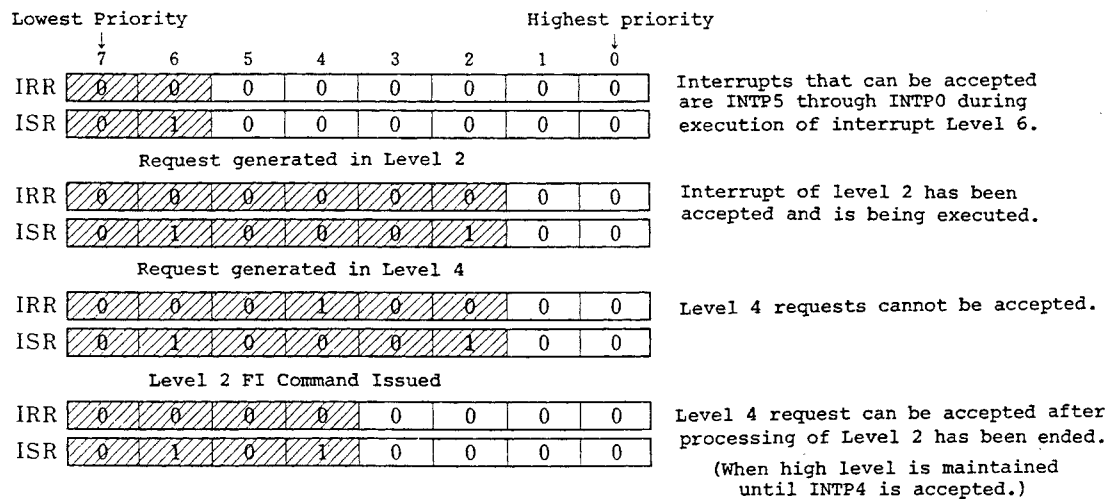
Lowest Priority

Highest priority

|  | 7 | 6 | 5 | 4 | 3 | 2 | 1 | 0 |
|---|---|---|---|---|---|---|---|---|
| IRR | 0 | 0 | 0 | 0 | 0 | 0 | 0 | 0 |
| ISR | 0 | 1 | 0 | 0 | 0 | 0 | 0 | 0 |

Interrupts that can be accepted are INTP5 through INTP0 during execution of interrupt Level 6.

Request generated in Level 2

|  |  |  |  |  |  |  |  |  |
|---|---|---|---|---|---|---|---|---|
| IRR | 0 | 0 | 0 | 0 | 0 | 0 | 0 | 0 |
| ISR | 0 | 1 | 0 | 0 | 0 | 1 | 0 | 0 |

Interrupt of level 2 has been accepted and is being executed.

Request generated in Level 4

|  |  |  |  |  |  |  |  |  |
|---|---|---|---|---|---|---|---|---|
| IRR | 0 | 0 | 0 | 1 | 0 | 0 | 0 | 0 |
| ISR | 0 | 1 | 0 | 0 | 0 | 1 | 0 | 0 |

Level 4 requests cannot be accepted.

Level 2 FI Command Issued

|  |  |  |  |  |  |  |  |  |
|---|---|---|---|---|---|---|---|---|
| IRR | 0 | 0 | 0 | 0 | 0 | 0 | 0 | 0 |
| ISR | 0 | 1 | 0 | 1 | 0 | 0 | 0 | 0 |

Level 4 request can be accepted after processing of Level 2 has been ended.

(When high level is maintained until INTP4 is accepted.)